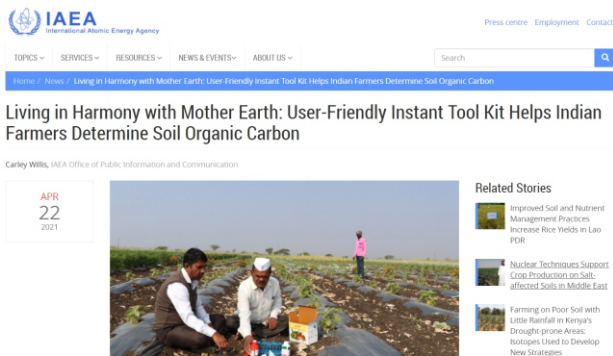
IAEA
International Atomic Energy Agency

Press centre Employment Contact

TOPICS ∨ SERVICES ∨ RESOURCES ∨ NEWS & EVENTS ∨ ABOUT US ∨

Search

Home / News / Living in Harmony with Mother Earth: User-Friendly Instant Tool Kit Helps Indian Farmers Determine Soil Organic Carbon

Living in Harmony with Mother Earth: User-Friendly Instant Tool Kit Helps Indian Farmers Determine Soil Organic Carbon

Carley Willis, IAEA Office of Public Information and Communication

APR
22
2021

Related Stories

Improved Soil and Nutrient Management Practices Increase Rice Yields in Lao PDR

Nuclear Techniques Support Crop Production on Salt-affected Soils in Middle East

Farming on Poor Soil with Little Rainfall in Kenya's Drought-prone Areas: Isotopes Used to Develop New Strategies